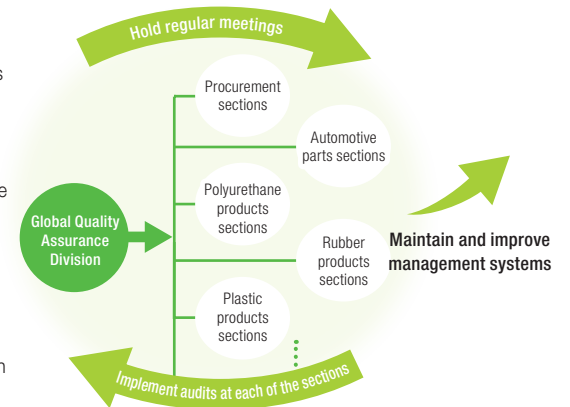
Hold regular meetings

Global Quality Assurance Division

Procurement sections

Automotive parts sections

Polyurethane products sections

Rubber products sections

Plastic products sections

Maintain and improve management systems

Implement audits at each of the sections